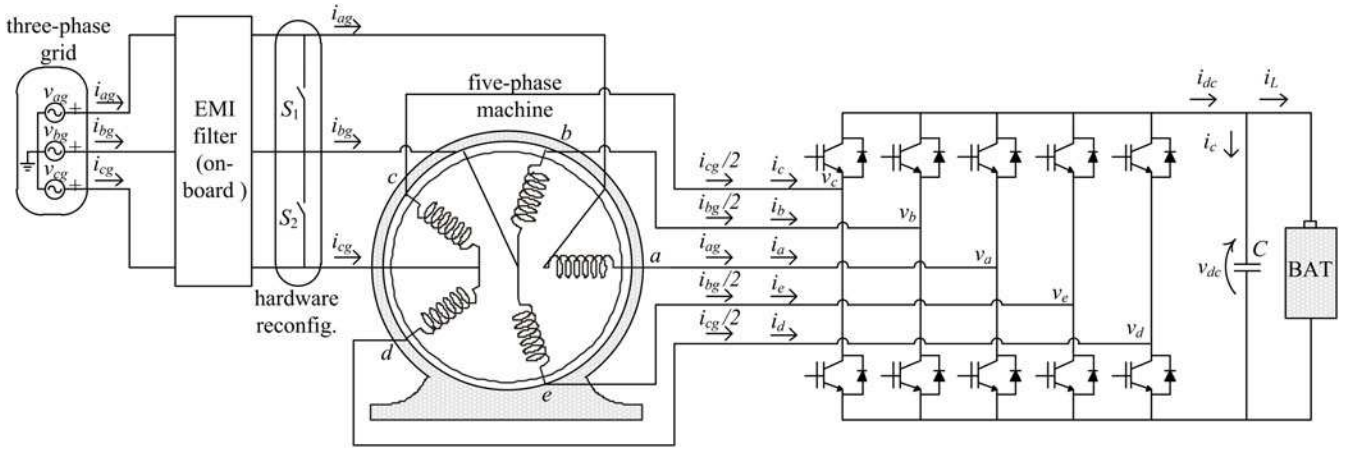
three-phase grid

$v_{ag}$ + $i_{ag}$
$v_{bg}$ + $i_{bg}$
$v_{cg}$ + $i_{cg}$

EMI filter (on-board )

$S_1$

$S_2$

hardware reconfig.

$i_{ag}$

$i_{bg}$

$i_{cg}$

five-phase machine

b

c

a

d

e

$i_{cg}/2$ $i_c$ $v_c$

$i_{bg}/2$ $i_b$ $v_b$

$i_{ag}$ $i_a$ $v_a$

$i_{bg}/2$ $i_e$ $v_e$

$i_{cg}/2$ $i_d$ $v_d$

$i_{dc}$ $i_L$

$i_c$

$v_{dc}$ $C$

BAT